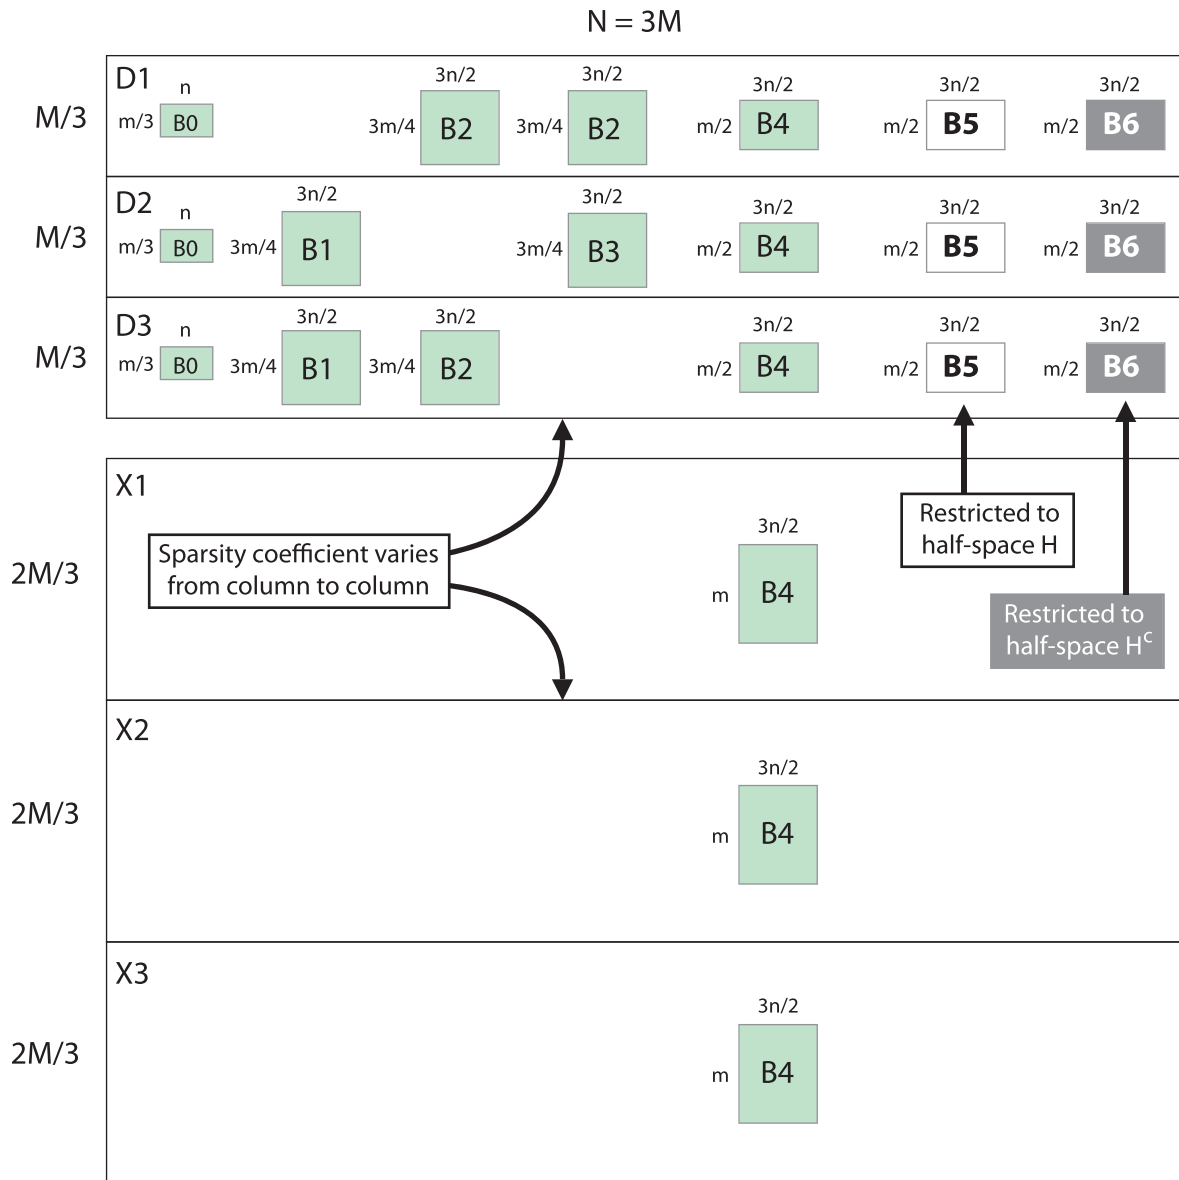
N = 3M

M/3
D1
n
m/3 B0
3n/2
3m/4 B2
3n/2
3m/4 B2
3n/2
m/2 B4
3n/2
m/2 B5
3n/2
m/2 B6

M/3
D2
n
m/3 B0
3n/2
3m/4 B1
3n/2
3m/4 B3
3n/2
m/2 B4
3n/2
m/2 B5
3n/2
m/2 B6

M/3
D3
n
m/3 B0
3n/2
3m/4 B1
3n/2
3m/4 B2
3n/2
m/2 B4
3n/2
m/2 B5
3n/2
m/2 B6

2M/3
X1
Sparsity coefficient varies from column to column
3n/2
m B4
Restricted to half-space H
Restricted to half-space $H^c$

2M/3
X2
3n/2
m B4

2M/3
X3
3n/2
m B4